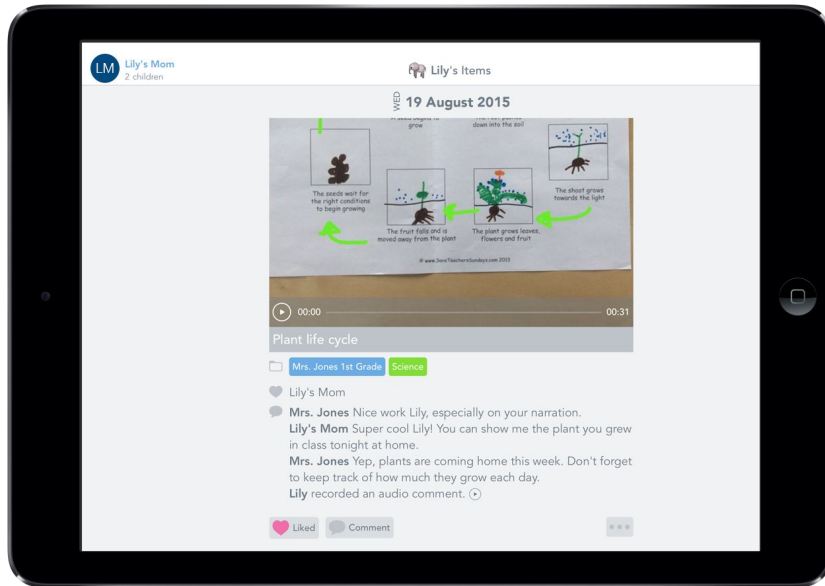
LM Lily's Mom
2 children

Lily's Items

WED 19 August 2015

A seed begins to grow

The root pushes down into the soil

The seeds wait for the right conditions to begin growing

The shoot grows towards the light

The fruit falls and is moved away from the plant

The plant grows leaves, flowers and fruit

© www.SaveTeachersSundays.com 2013

00:00

00:31

Plant life cycle

Mrs. Jones 1st Grade Science

Lily's Mom

Mrs. Jones Nice work Lily, especially on your narration.
Lily's Mom Super cool Lily! You can show me the plant you grew in class tonight at home.
Mrs. Jones Yep, plants are coming home this week. Don't forget to keep track of how much they grow each day.
Lily recorded an audio comment.

Liked Comment